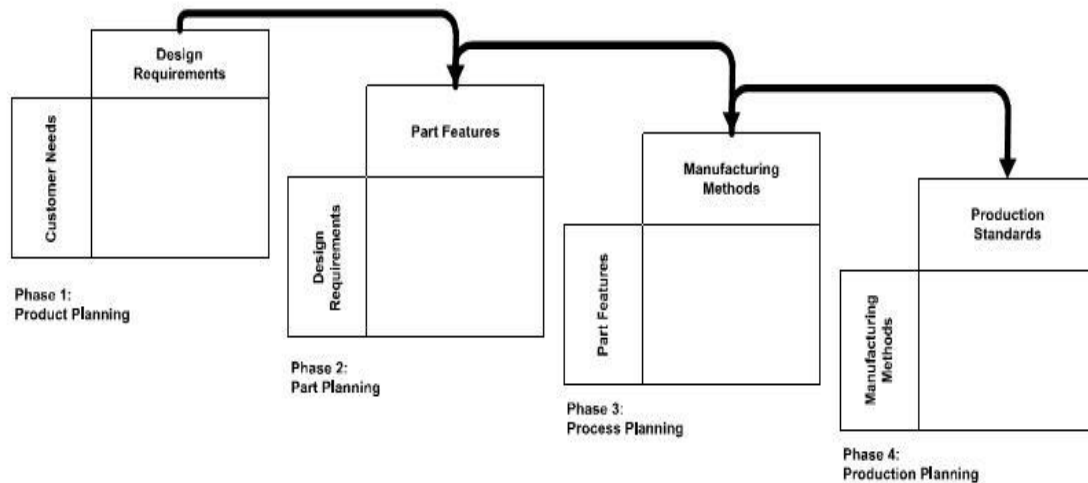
Design Requirements

Customer Needs

Phase 1:
Product Planning

Part Features

Design Requirements

Phase 2:
Part Planning

Manufacturing Methods

Part Features

Phase 3:
Process Planning

Production Standards

Manufacturing Methods

Phase 4:
Production Planning